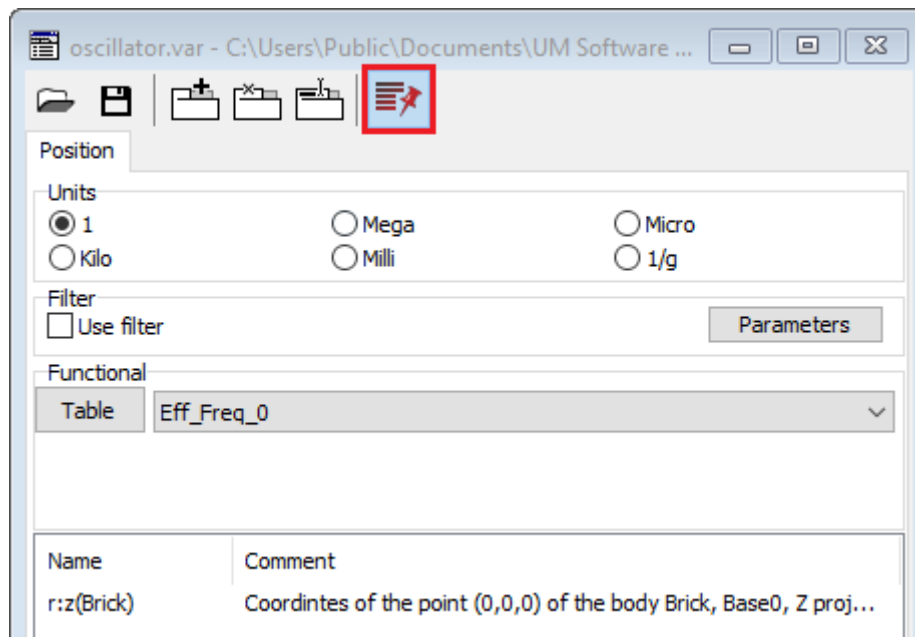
oscillator.var - C:\Users\Public\Documents\UM Software ...

Position

Units
1
Mega
Micro
Kilo
Milli
1/g

Filter
Use filter
Parameters

Functional
Table
Eff_Freq_0

| Name | Comment |
|---|---|
| r:z(Brick) | Coordintes of the point (0,0,0) of the body Brick, Base0, Z proj... |